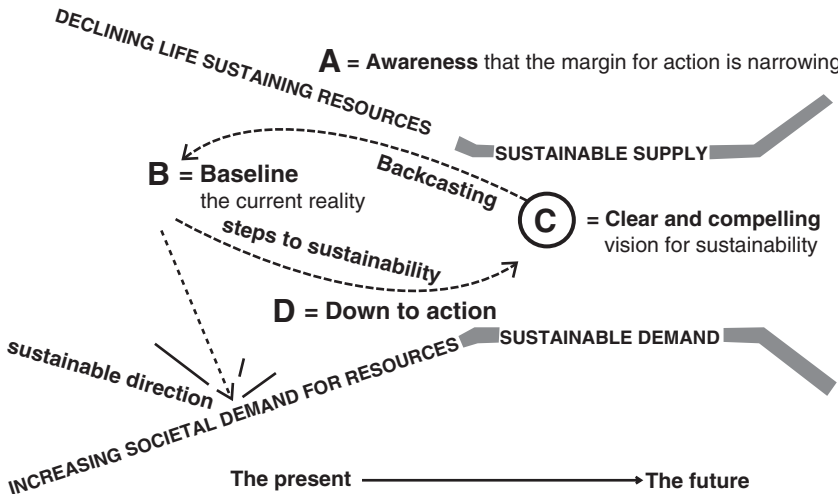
DECLINING LIFE SUSTAINING RESOURCES

A = Awareness that the margin for action is narrowing

SUSTAINABLE SUPPLY

B = Baseline
the current reality

Backcasting

C = Clear and compelling
vision for sustainability

steps to sustainability

D = Down to action

SUSTAINABLE DEMAND

sustainable direction

INCREASING SOCIETAL DEMAND FOR RESOURCES

The present → The future